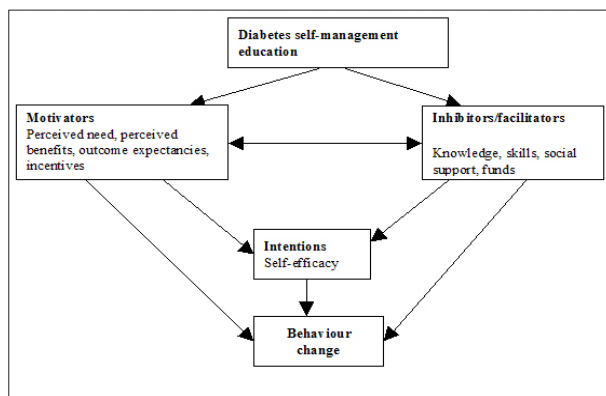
Diabetes self-management education

Motivators
Perceived need, perceived benefits, outcome expectancies, incentives

Inhibitors/facilitators
Knowledge, skills, social support, funds

Intentions
Self-efficacy

Behaviour change